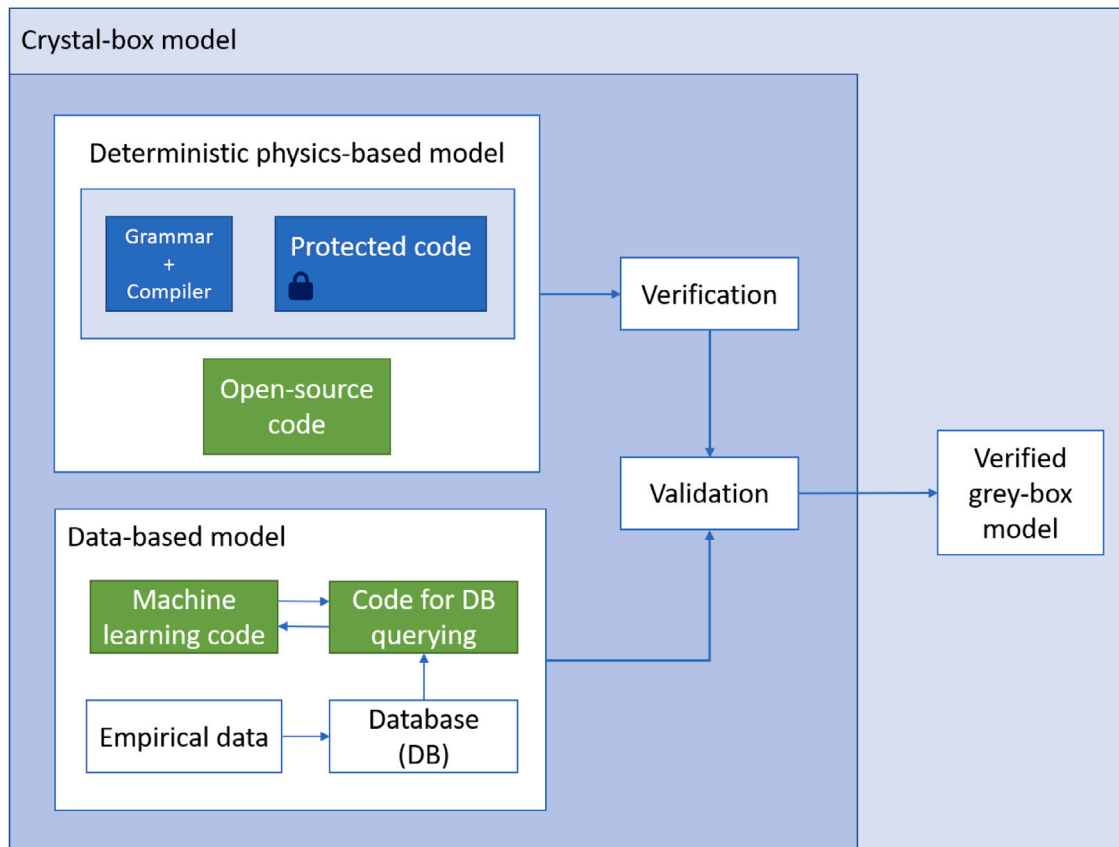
Crystal-box model

Deterministic physics-based model

Grammar + Compiler

Protected code

Open-source code

Verification

Validation

Verified grey-box model

Data-based model

Machine learning code

Code for DB querying

Empirical data

Database (DB)